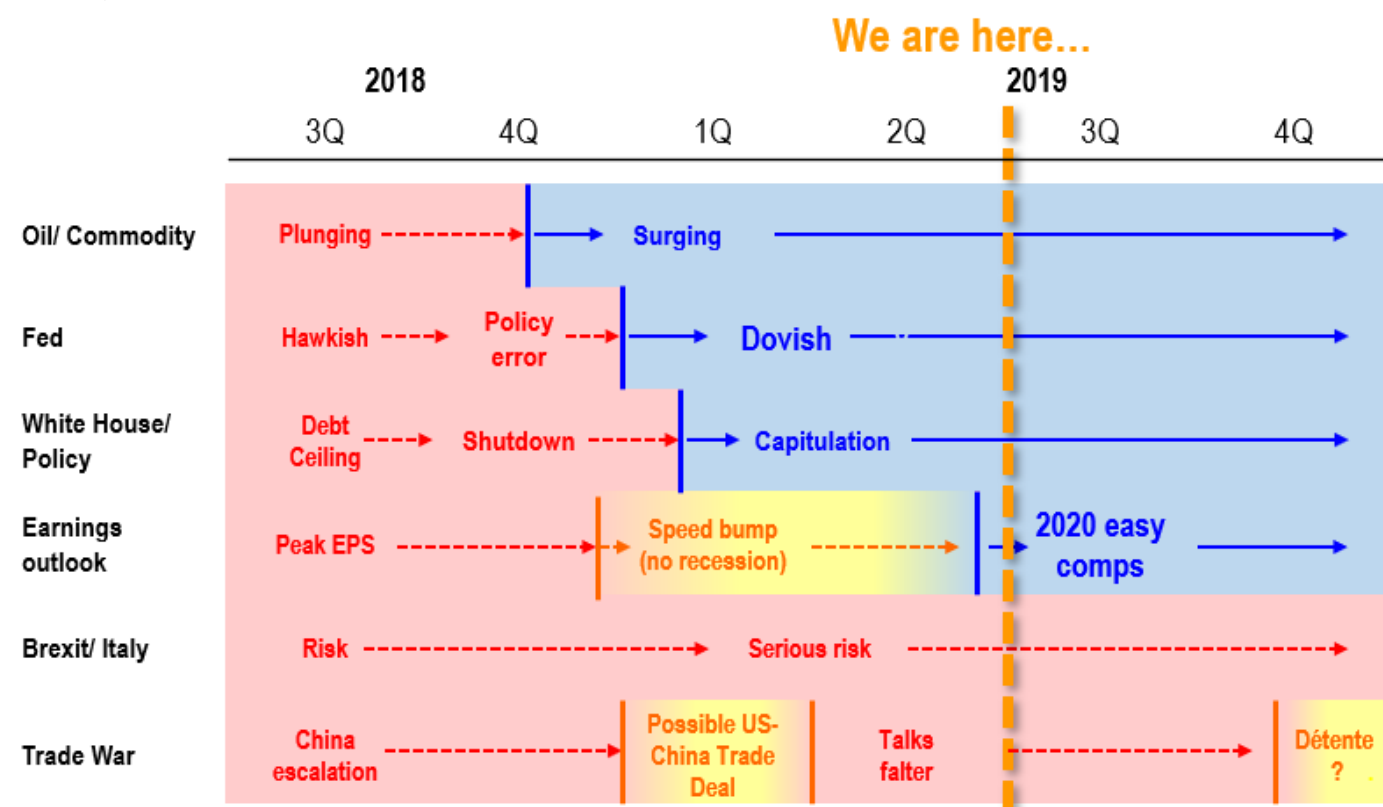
We are here...

2018

2019

3Q 4Q 1Q 2Q 3Q 4Q

Oil/ Commodity
Plunging
Surging

Fed
Hawkish
Policy error
Dovish

White House/ Policy
Debt Ceiling
Shutdown
Capitulation

Earnings outlook
Peak EPS
Speed bump (no recession)
2020 easy comps

Brexit/ Italy
Risk
Serious risk

Trade War
China escalation
Possible US-China Trade Deal
Talks falter
Détente ?